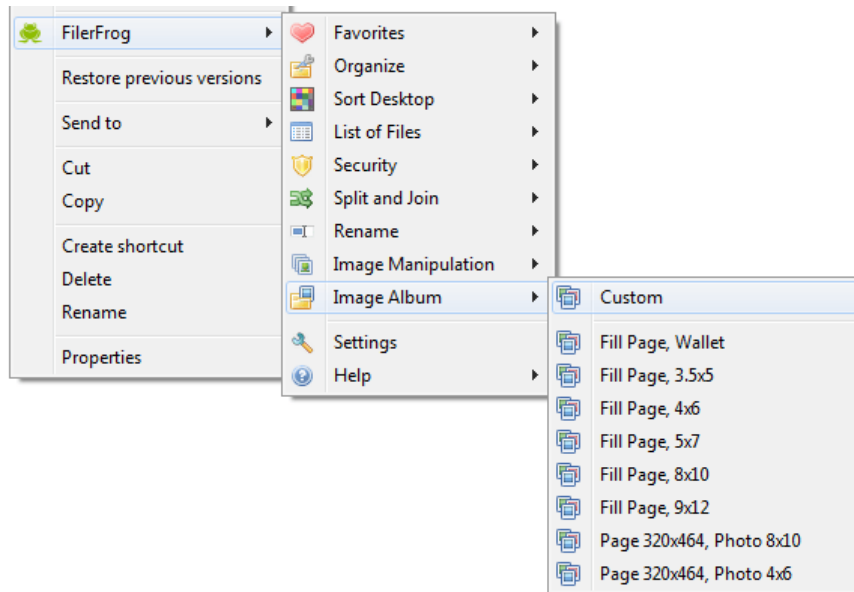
FilerFrog
Restore previous versions
Send to
Cut
Copy
Create shortcut
Delete
Rename
Properties

Favorites
Organize
Sort Desktop
List of Files
Security
Split and Join
Rename
Image Manipulation
Image Album
Settings
Help

Custom
Fill Page, Wallet
Fill Page, 3.5x5
Fill Page, 4x6
Fill Page, 5x7
Fill Page, 8x10
Fill Page, 9x12
Page 320x464, Photo 8x10
Page 320x464, Photo 4x6